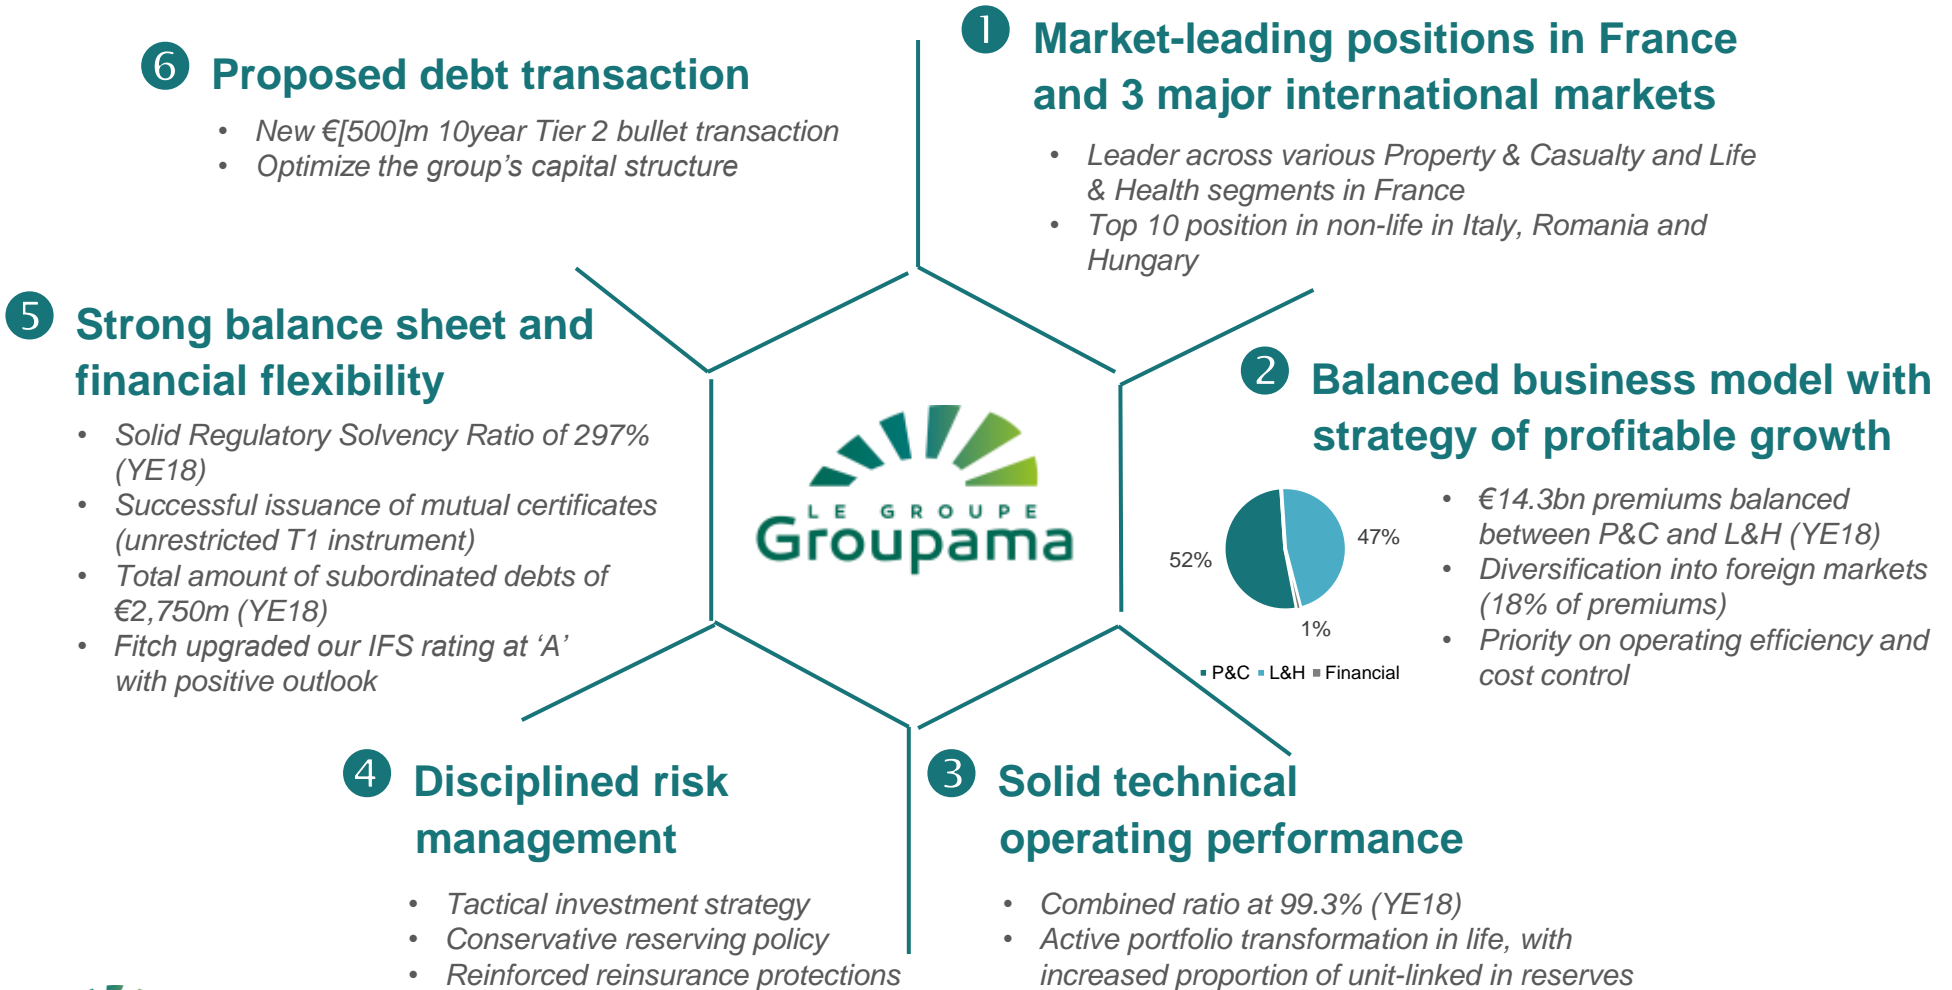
6 Proposed debt transaction

- New €[500]m 10year Tier 2 bullet transaction
- Optimize the group's capital structure

1 Market-leading positions in France and 3 major international markets

- Leader across various Property & Casualty and Life & Health segments in France
- Top 10 position in non-life in Italy, Romania and Hungary

5 Strong balance sheet and financial flexibility

- Solid Regulatory Solvency Ratio of 297% (YE18)
- Successful issuance of mutual certificates (unrestricted T1 instrument)
- Total amount of subordinated debts of €2,750m (YE18)
- Fitch upgraded our IFS rating at 'A' with positive outlook

LE GROUPE Groupama

2 Balanced business model with strategy of profitable growth

52%
47%
1%
P&C L&H Financial

- €14.3bn premiums balanced between P&C and L&H (YE18)
- Diversification into foreign markets (18% of premiums)
- Priority on operating efficiency and cost control

4 Disciplined risk management

- Tactical investment strategy
- Conservative reserving policy
- Reinforced reinsurance protections

3 Solid technical operating performance

- Combined ratio at 99.3% (YE18)
- Active portfolio transformation in life, with increased proportion of unit-linked in reserves